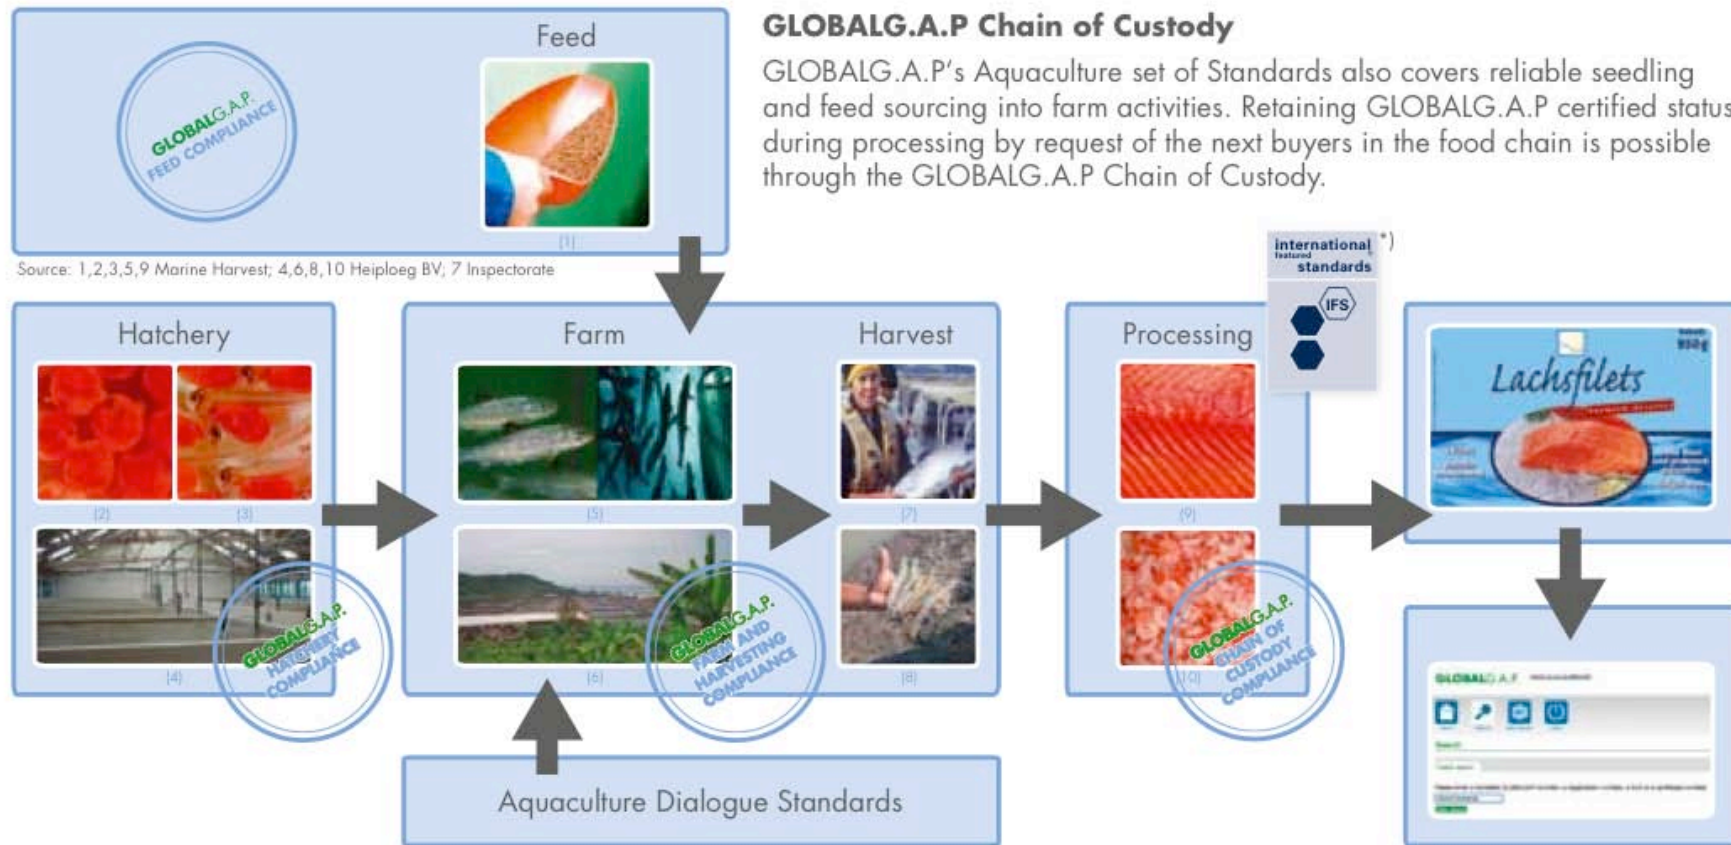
GLOBALG.A.P Chain of Custody

GLOBALG.A.P's Aquaculture set of Standards also covers reliable seedling and feed sourcing into farm activities. Retaining GLOBALG.A.P certified status during processing by request of the next buyers in the food chain is possible through the GLOBALG.A.P Chain of Custody.

Feed

GLOBALG.A.P. FEED COMPLIANCE

[1]

Source: 1,2,3,5,9 Marine Harvest; 4,6,8,10 Heiploeg BV; 7 Inspectorate

Hatchery

[2] [3]

[4]

GLOBALG.A.P. HATCHERY COMPLIANCE

Farm

Harvest

[5]

[7]

[6]

[8]

GLOBALG.A.P. FARM AND HARVESTING COMPLIANCE

Processing

international featured standards

IFS

*)

[9]

[10]

GLOBALG.A.P. CHAIN OF CUSTODY COMPLIANCE

Lachsfilets

Aquaculture Dialogue Standards

GLOBALG.A.P